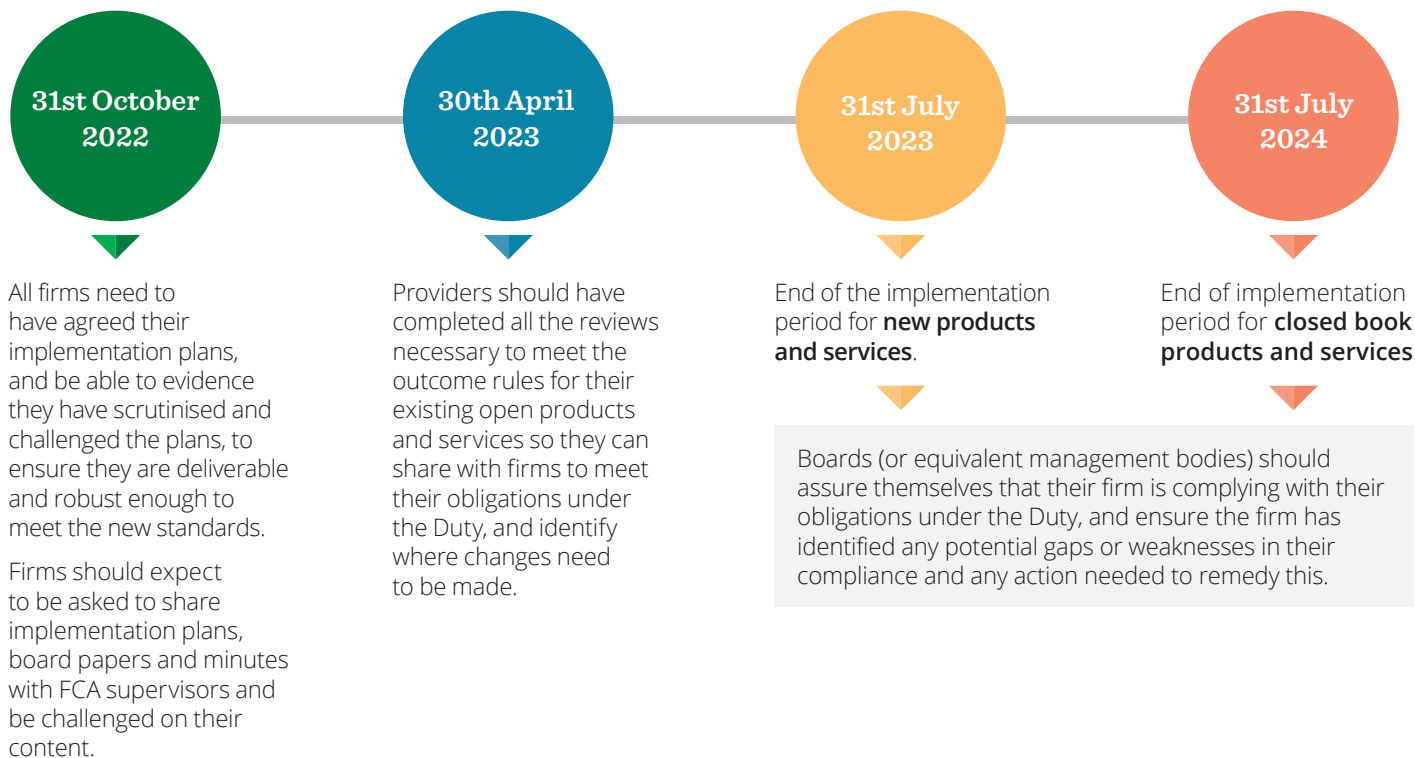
31st October 2022

All firms need to have agreed their implementation plans, and be able to evidence they have scrutinised and challenged the plans, to ensure they are deliverable and robust enough to meet the new standards.

Firms should expect to be asked to share implementation plans, board papers and minutes with FCA supervisors and be challenged on their content.

30th April 2023

Providers should have completed all the reviews necessary to meet the outcome rules for their existing open products and services so they can share with firms to meet their obligations under the Duty, and identify where changes need to be made.

31st July 2023

End of the implementation period for **new products and services**.

31st July 2024

End of implementation period for **closed book products and services**.

Boards (or equivalent management bodies) should assure themselves that their firm is complying with their obligations under the Duty, and ensure the firm has identified any potential gaps or weaknesses in their compliance and any action needed to remedy this.